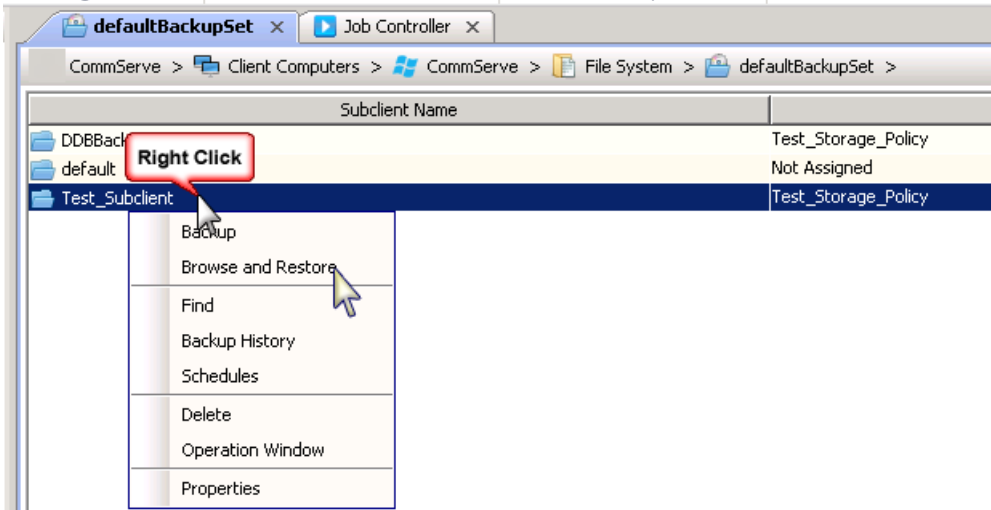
defaultBackupSet ✕ Job Controller ✕

CommServe > Client Computers > CommServe > File System > defaultBackupSet >

| Subclient Name | |
|---|---|
| DDBBack | Test_Storage_Policy |
| default | Not Assigned |
| Test_Subclient | Test_Storage_Policy |

Right Click

Backup
Browse and Restore
Find
Backup History
Schedules
Delete
Operation Window
Properties